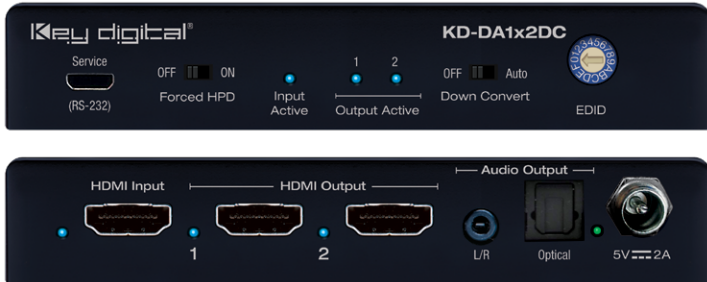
Key digital®

KD-DA1x2DC

Service

(RS-232)

OFF ON

Forced HPD

Input Active

1 2

Output Active

OFF Auto

Down Convert

0123456789ABCDEF

EDID

HDMI Input

HDMI Output

1

2

Audio Output

L/R

Optical

5V ⎓ 2A